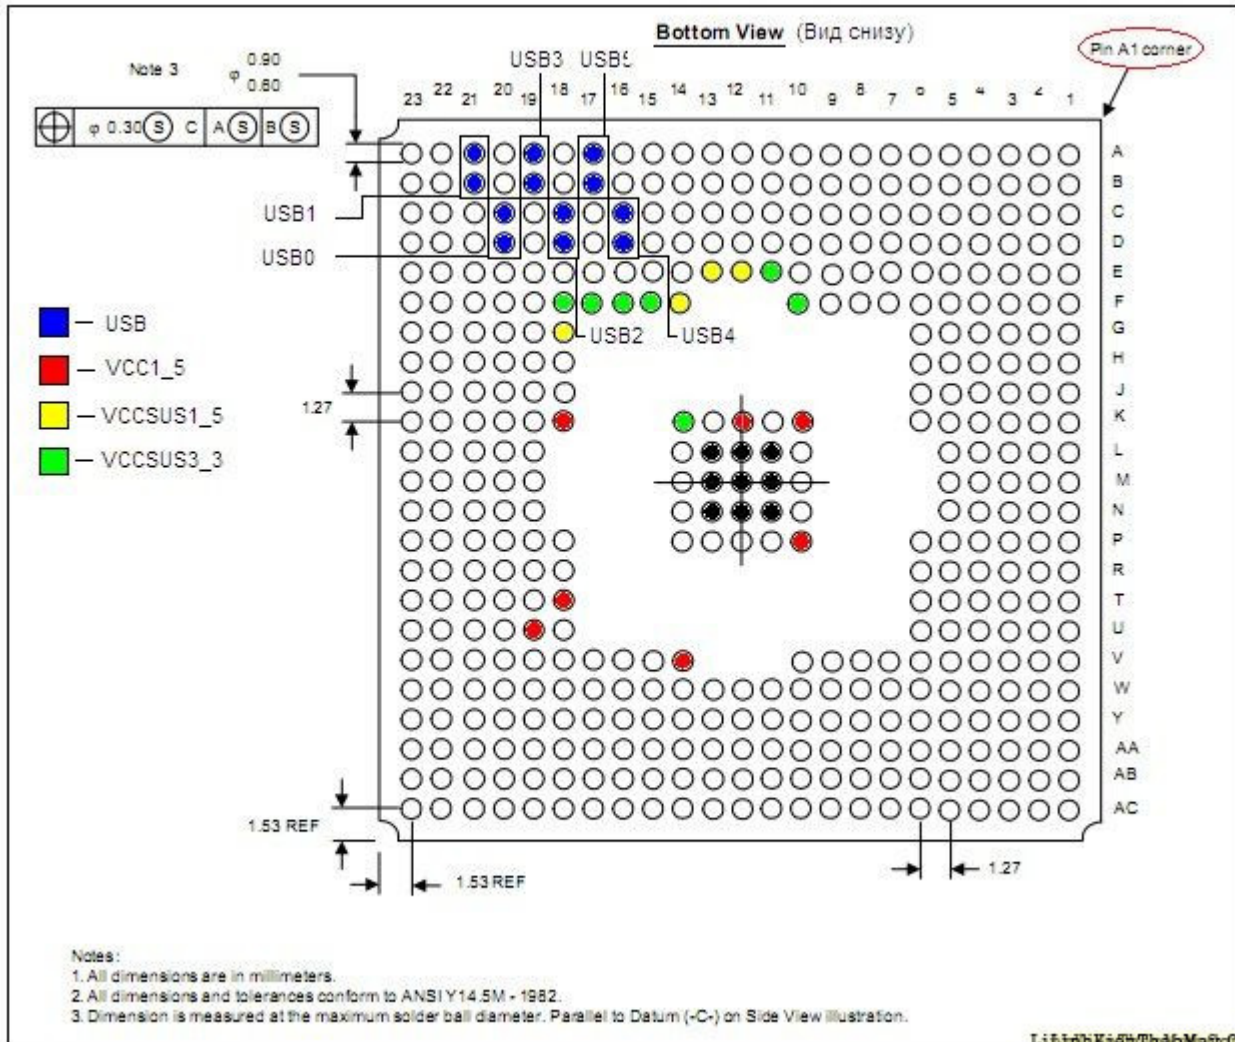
Bottom View (Вид снизу)

Pin A1 corner

Note 3

$\varphi$ 0.90 0.60

$\varphi$ 0.30 (S) C A (S) B (S)

USB3 USB5

23 22 21 20 19 18 17 16 15 14 13 12 11 10 9 8 7 6 5 4 3 2 1

A B C D E F G H J K L M N P R T U V W Y AA AB AC

USB1

USB0

USB2 USB4

— USB

— VCC1_5

— VCCSUS1_5

— VCCSUS3_3

1.27

1.53 REF

1.53 REF

1.27

Notes:
1. All dimensions are in millimeters.
2. All dimensions and tolerances conform to ANSI Y14.5M - 1982.
3. Dimension is measured at the maximum solder ball diameter. Parallel to Datum (-C-) on Side View illustration.

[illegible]